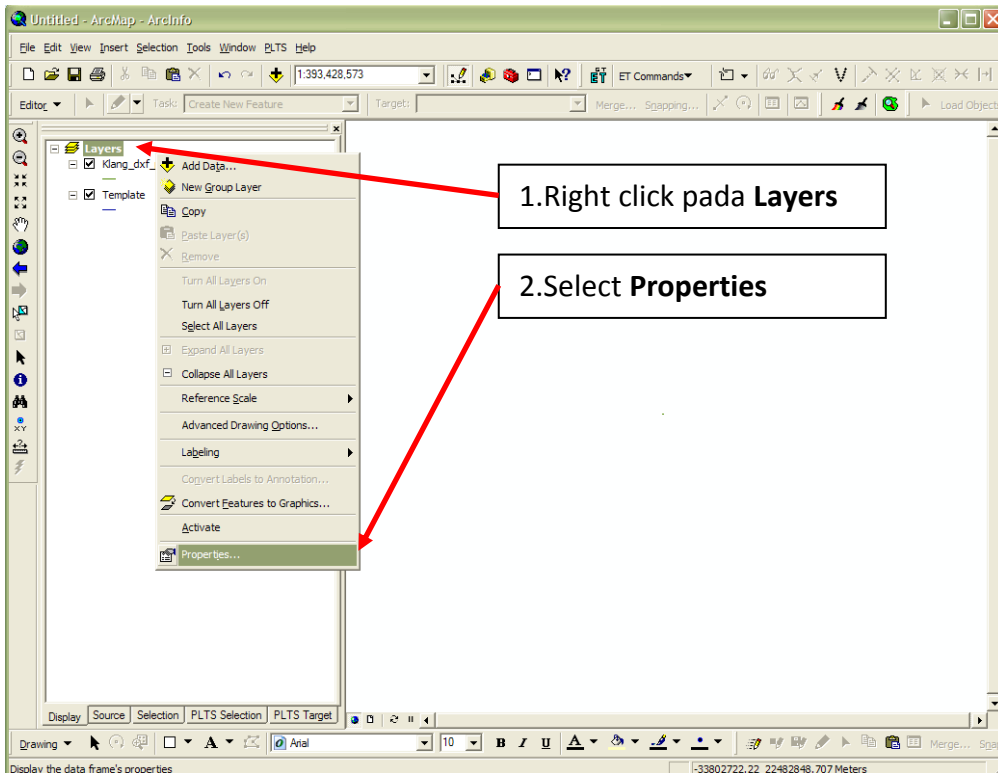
Untitled - ArcMap - ArcInfo

File Edit View Insert Selection Tools Window PLTS Help

1:393,428,573

ET Commands

Editor ▾ Task: Create New Feature Target: Merge... Snapping... Load Objects

Layers
Klang_dxf_
Template

Add Data...
New Group Layer
Copy
Paste Layer(s)
Remove
Turn All Layers On
Turn All Layers Off
Select All Layers
Expand All Layers
Collapse All Layers
Reference Scale
Advanced Drawing Options...
Labeling
Convert Labels to Annotation...
Convert Features to Graphics...
Activate
Properties...

1.Right click pada **Layers**

2.Select **Properties**

Display Source Selection PLTS Selection PLTS Target

Drawing ▾ A Arial 10 B I U A Merge...

Display the data frame's properties

-33802722.22 22482848.707 Meters